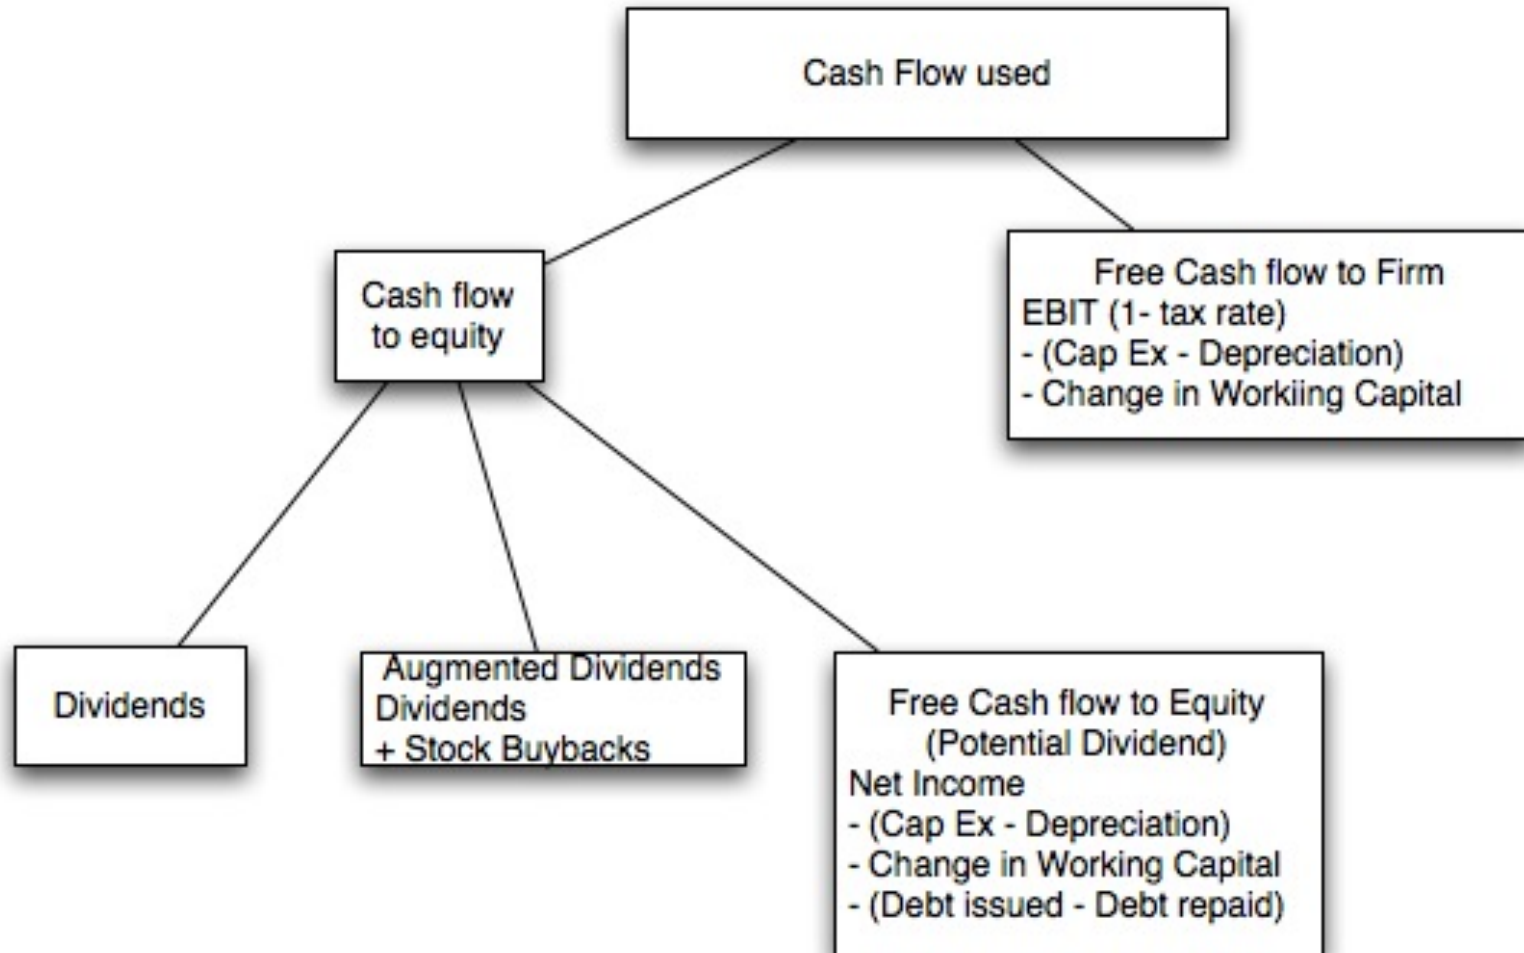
Cash Flow used

Cash flow to equity

Free Cash flow to Firm
EBIT (1- tax rate)
- (Cap Ex - Depreciation)
- Change in Workiing Capital

Dividends

Augmented Dividends
Dividends
+ Stock Buybacks

Free Cash flow to Equity
(Potential Dividend)
Net Income
- (Cap Ex - Depreciation)
- Change in Working Capital
- (Debt issued - Debt repaid)